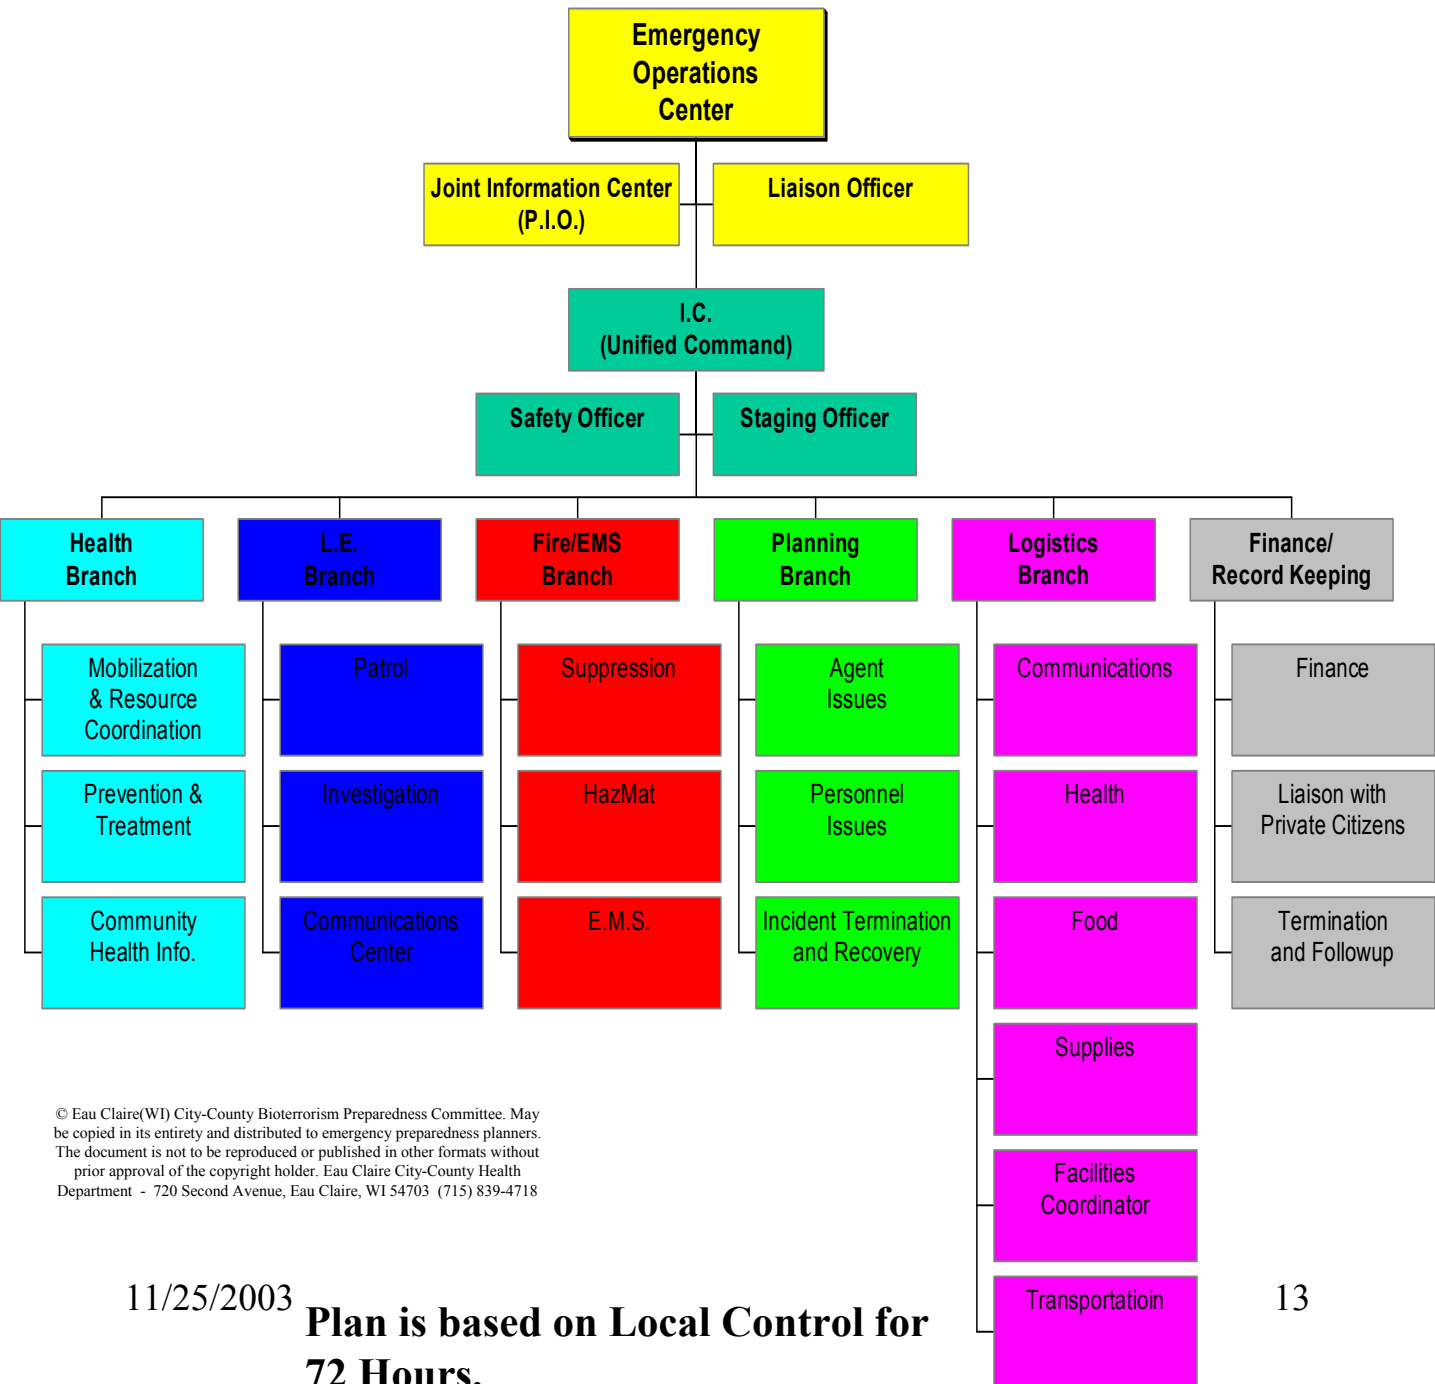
Emergency Operations Center

Joint Information Center (P.I.O.)

Liaison Officer

I.C. (Unified Command)

Safety Officer

Staging Officer

Health Branch

Mobilization & Resource Coordination

Prevention & Treatment

Community Health Info.

L.E. Branch

Patrol

Investigation

Communications Center

Fire/EMS Branch

Suppression

HazMat

E.M.S.

Planning Branch

Agent Issues

Personnel Issues

Incident Termination and Recovery

Logistics Branch

Communications

Health

Food

Supplies

Facilities Coordinator

Transportatioin

Finance/ Record Keeping

Finance

Liaison with Private Citizens

Termination and Followup

© Eau Claire(WI) City-County Bioterrorism Preparedness Committee. May be copied in its entirety and distributed to emergency preparedness planners. The document is not to be reproduced or published in other formats without prior approval of the copyright holder. Eau Claire City-County Health Department - 720 Second Avenue, Eau Claire, WI 54703 (715) 839-4718

11/25/2003

Plan is based on Local Control for 72 Hours.

13